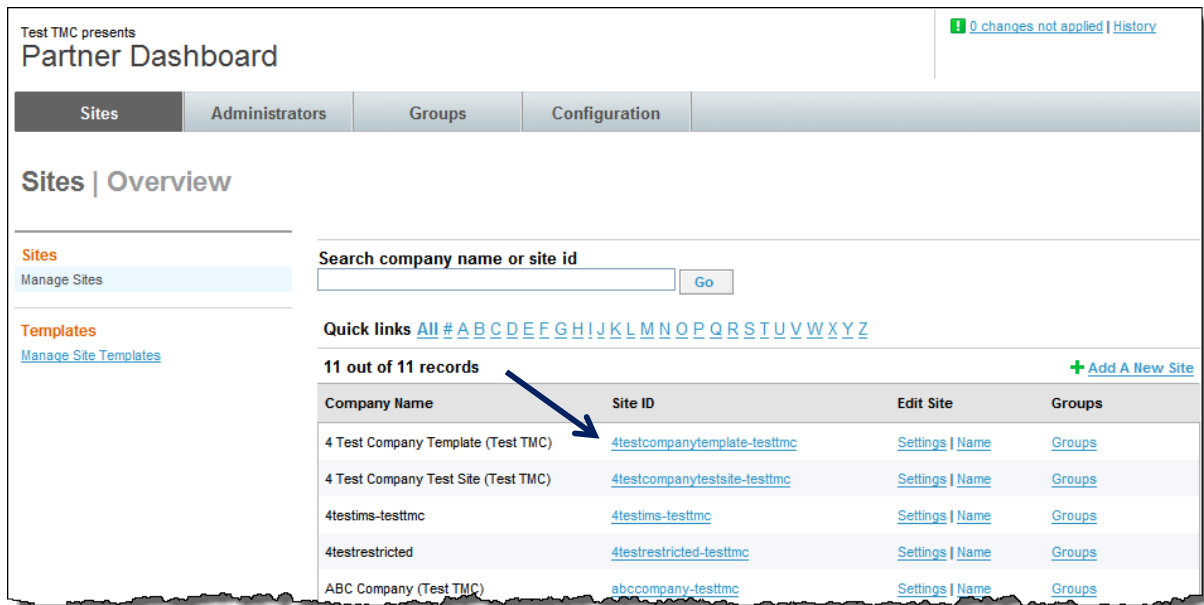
Test TMC presents
Partner Dashboard

! 0 changes not applied | History

Sites | Administrators | Groups | Configuration

Sites | Overview

Sites
Manage Sites

Templates
Manage Site Templates

Search company name or site id
Go

Quick links All # A B C D E F G H I J K L M N O P Q R S T U V W X Y Z

11 out of 11 records

+ Add A New Site

| Company Name | Site ID | Edit Site | Groups |
|---|---|---|---|
| 4 Test Company Template (Test TMC) | 4testcompanytemplate-testtmc | Settings \| Name | Groups |
| 4 Test Company Test Site (Test TMC) | 4testcompanytestsite-testtmc | Settings \| Name | Groups |
| 4testims-testtmc | 4testims-testtmc | Settings \| Name | Groups |
| 4testrestricted | 4testrestricted-testtmc | Settings \| Name | Groups |
| ABC Company (Test TMC) | abccompany-testtmc | Settings \| Name | Groups |